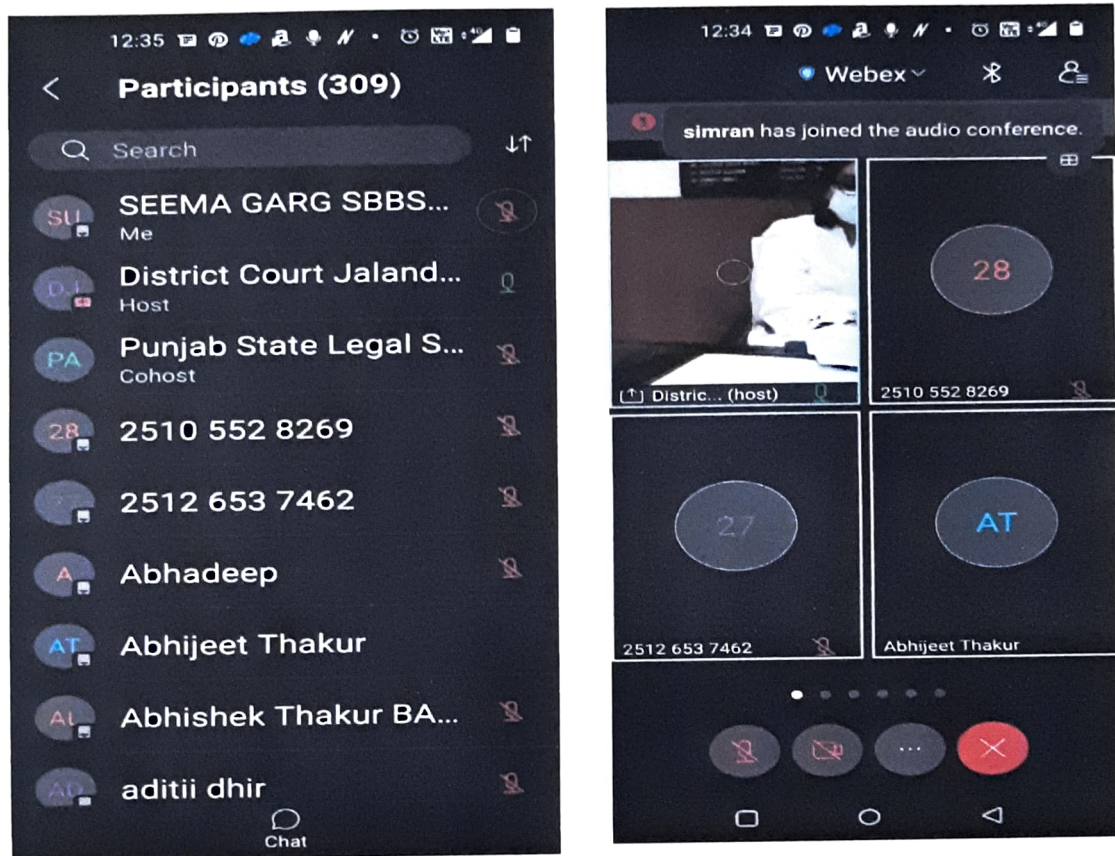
12:35

<

Participants (309)

Search

SU SEEMA GARG SBBS...
Me

DJ District Court Jaland...
Host

PA Punjab State Legal S...
Cohost

28 2510 552 8269

2512 653 7462

A Abhadeep

AT Abhijeet Thakur

AT Abhishek Thakur BA...

AD aditii dhir

Chat

12:34

Webex

simran has joined the audio conference.

Distric... (host)

28

2510 552 8269

27

2512 653 7462

AT

Abhijeet Thakur